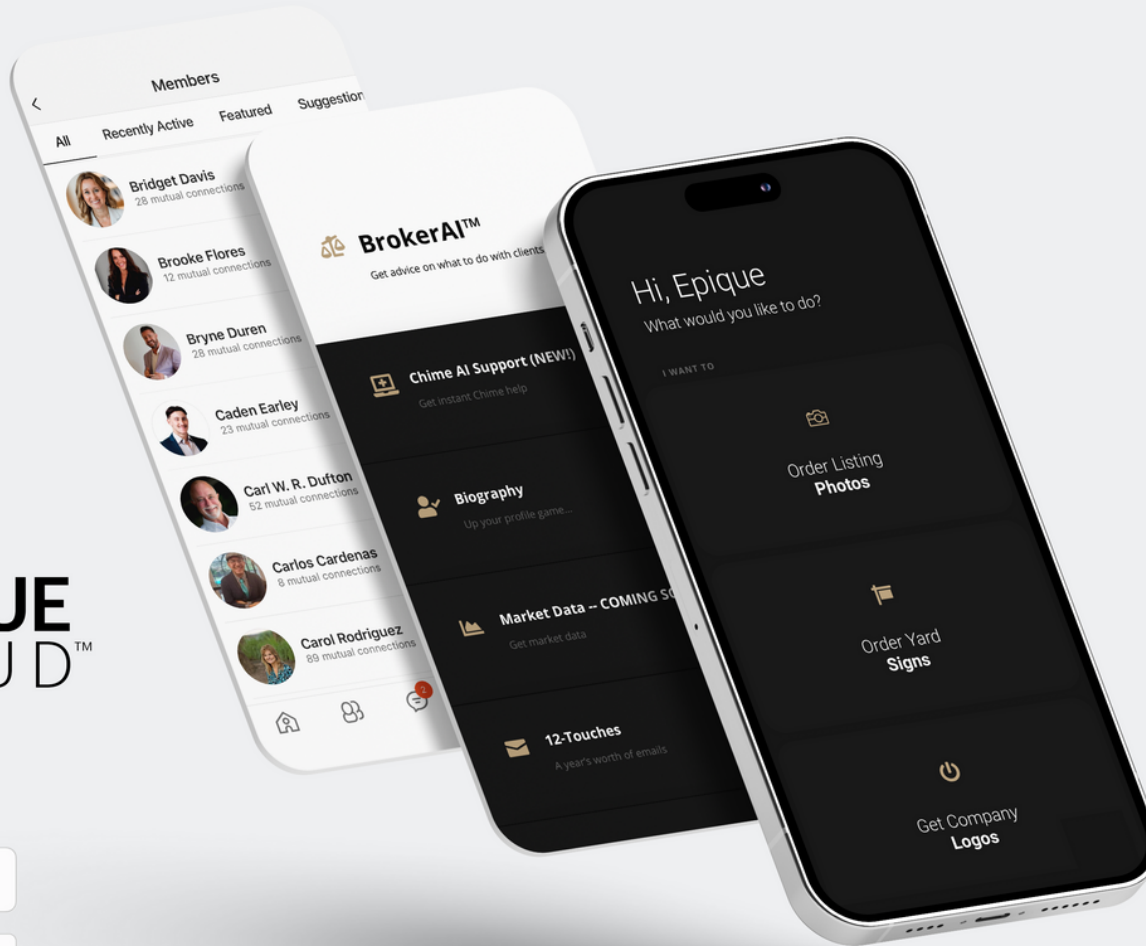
UE
UD™

Members

All Recently Active Featured Suggestion

Bridget Davis
28 mutual connections

Brooke Flores
12 mutual connections

Bryne Duren
28 mutual connections

Caden Earley
23 mutual connections

Carl W. R. Dufton
52 mutual connections

Carlos Cardenas
8 mutual connections

Carol Rodriguez
89 mutual connections

2

BrokerAI™
Get advice on what to do with clients

Chime AI Support (NEW!)
Get instant Chime help

Biography
Up your profile game...

Market Data -- COMING S
Get market data

12-Touches
A year's worth of emails

Hi, Epique
What would you like to do?

I WANT TO

Order Listing
Photos

Order Yard
Signs

Get Company
Logos